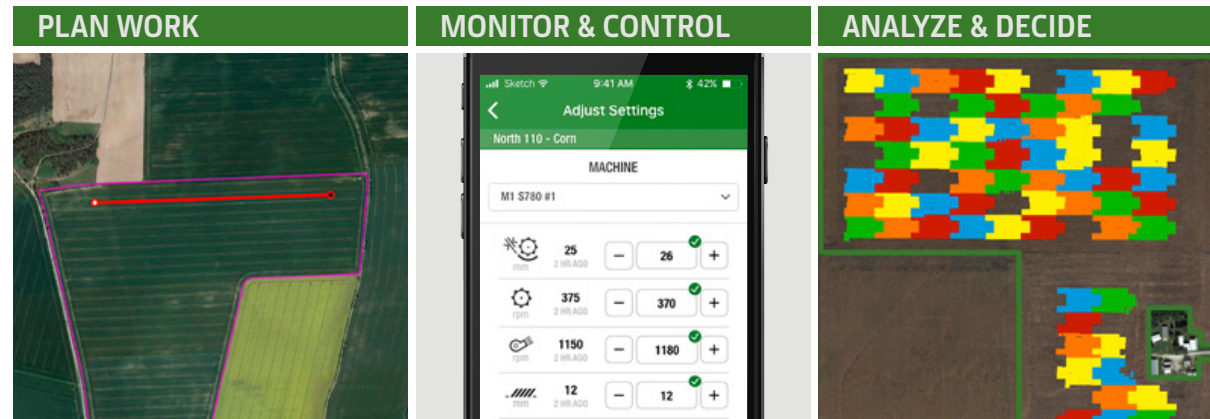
PLAN WORK

MONITOR & CONTROL

Sketch 9:41 AM 42%

Adjust Settings

North 110 - Corn

MACHINE

M1 S780 #1

mm 25 2 HR AGO − 26 +

rpm 375 2 HR AGO − 370 +

rpm 1150 2 HR AGO − 1180 +

mm 12 2 HR AGO − 12 +

ANALYZE & DECIDE